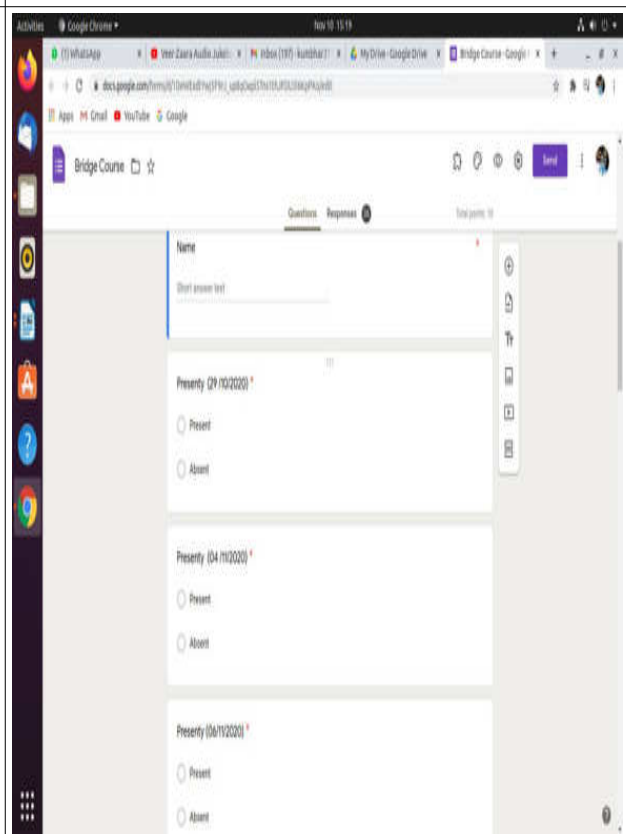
Activities Google Chrome ▾ Nov 10 15:19

(1) WhatsApp × Veer Zaara Audio Jukebox × Inbox (197) - kumbhar × My Drive - Google Drive × Bridge Course - Google × +

docs.google.com/forms/d/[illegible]

Apps Gmail YouTube Google

Bridge Course

Send

Questions Responses 25 Total points: 10

Name *

Short answer text

Presenty (29/10/2020) *

Present

Absent

Presenty (04/11/2020) *

Present

Absent

Presenty (06/11/2020) *

Present

Absent